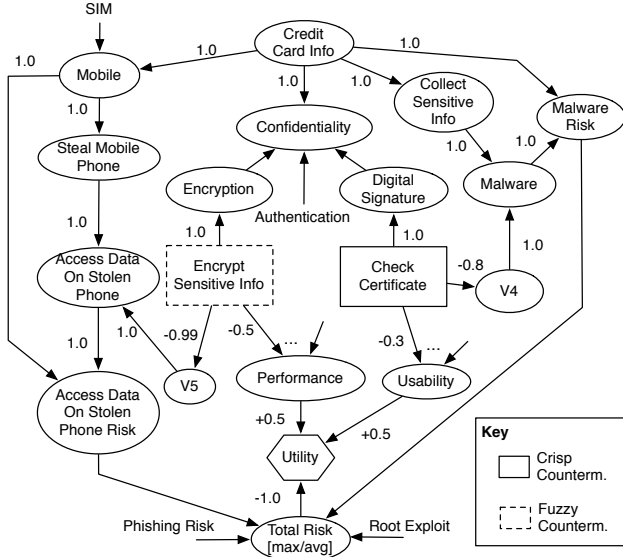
SIM

Credit Card Info

1.0

1.0

1.0

Mobile

1.0

1.0

Collect Sensitive Info

Malware Risk

1.0

Confidentiality

1.0

Steal Mobile Phone

1.0

1.0

Encryption

Digital Signature

Malware

Authentication

1.0

1.0

1.0

1.0

Access Data On Stolen Phone

Encrypt Sensitive Info

Check Certificate

-0.8

V4

1.0

-0.99

-0.5

...

-0.3

...

1.0

V5

Performance

Usability

Access Data On Stolen Phone Risk

+0.5

+0.5

Utility

Key

Crisp Counterm.

-1.0

Fuzzy Counterm.

Phishing Risk

Total Risk [max/avg]

Root Exploit